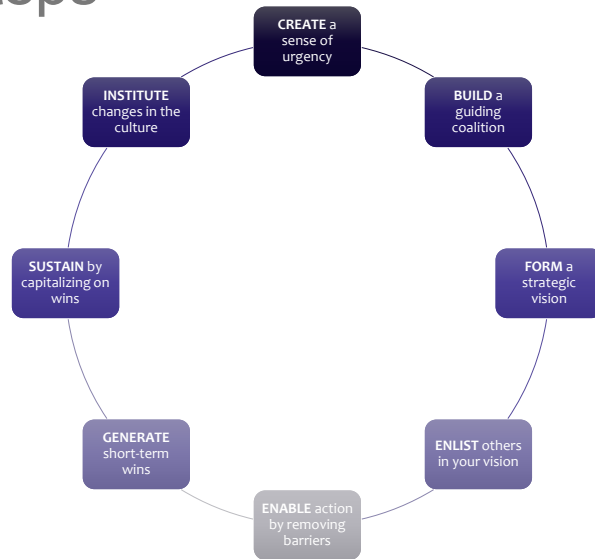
CREATE a sense of urgency

BUILD a guiding coalition

FORM a strategic vision

ENLIST others in your vision

ENABLE action by removing barriers

GENERATE short-term wins

SUSTAIN by capitalizing on wins

INSTITUTE changes in the culture